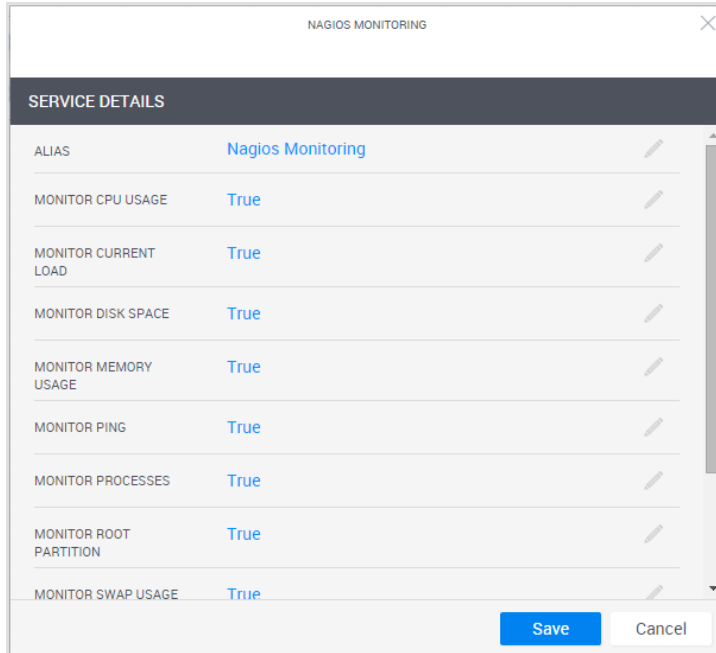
NAGIOS MONITORING

SERVICE DETAILS

| | |
|---|---|
| ALIAS | Nagios Monitoring |
| MONITOR CPU USAGE | True |
| MONITOR CURRENT LOAD | True |
| MONITOR DISK SPACE | True |
| MONITOR MEMORY USAGE | True |
| MONITOR PING | True |
| MONITOR PROCESSES | True |
| MONITOR ROOT PARTITION | True |
| MONITOR SWAP USAGE | True |

Save Cancel